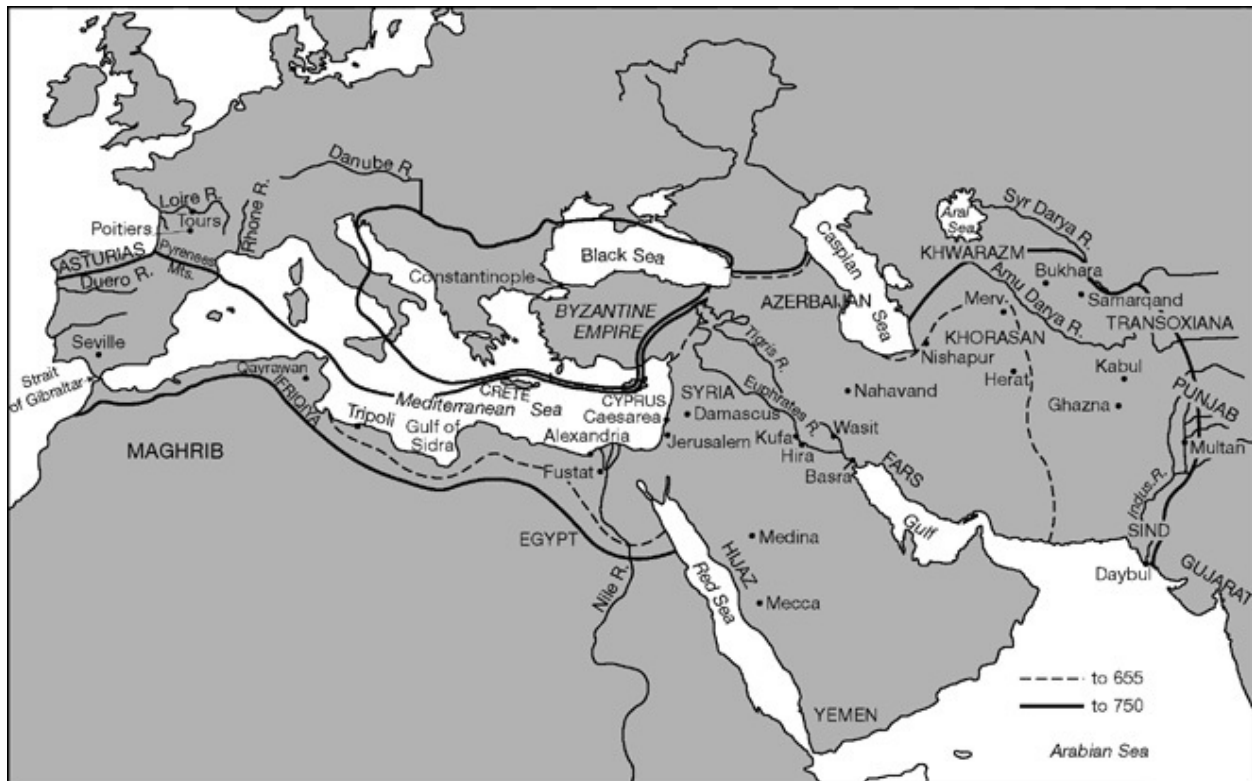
Danube R.
Loire R.
Tours
Poitiers
Rhone R.
Pyrenees Mts.
ASTURIAS
Duero R.
Seville
Strait of Gibraltar
Black Sea
Constantinople
BYZANTINE EMPIRE
Caspian Sea
Aral Sea
Syr Darya R.
KHWARAZM
Amu Darya R.
Bukhara
Samarqand
TRANSOXIANA
AZERBAIJAN
Merv
KHORASAN
Nishapur
Herat
Kabul
Ghazna
PUNJAB
Multan
Tigris R.
Euphrates R.
Nahavand
Qayrawan
IFRIQIYA
CRETE
Mediterranean Sea
CYPRUS
Caesarea
SYRIA
Damascus
Jerusalem
Tripoli
Gulf of Sidra
Alexandria
Kufa
Hira
Wasit
FARS
Basra
MAGHRIB
Fustat
EGYPT
Gulf
Indus R.
SIND
Daybul
GUJARAT
Medina
HIJAZ
Red Sea
Nile R.
Mecca
YEMEN
to 655
to 750
Arabian Sea